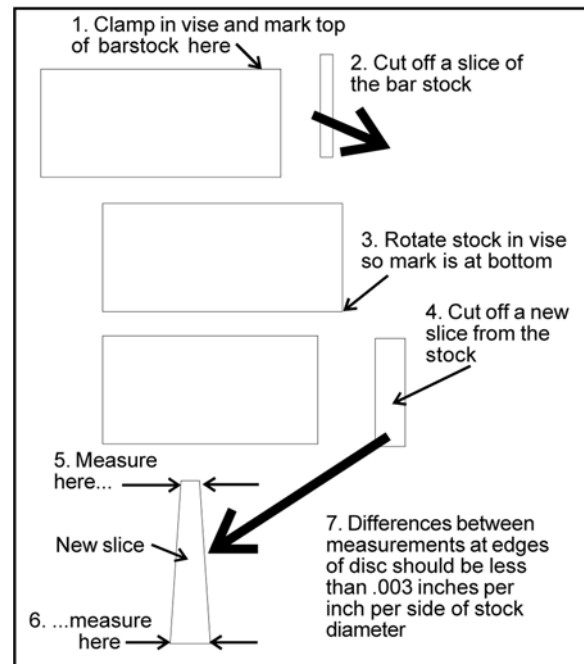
1. Clamp in vise and mark top of barstock here

2. Cut off a slice of the bar stock

3. Rotate stock in vise so mark is at bottom

4. Cut off a new slice from the stock

5. Measure here...

New slice

6. ...measure here

7. Differences between measurements at edges of disc should be less than .003 inches per inch per side of stock diameter